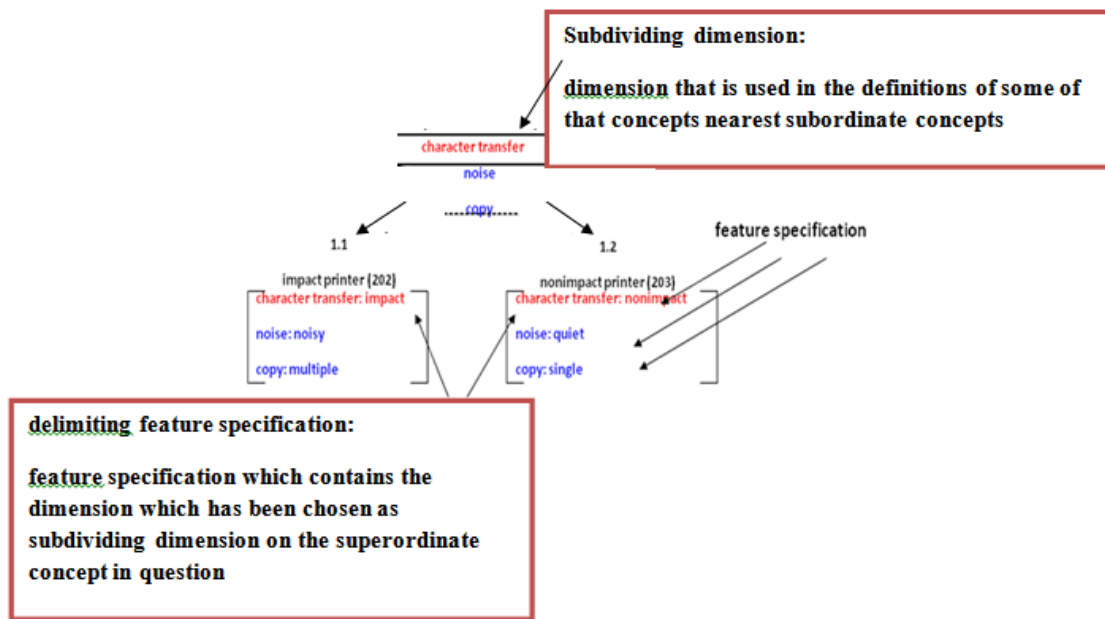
Subdividing dimension:

dimension that is used in the definitions of some of that concepts nearest subordinate concepts

character transfer
noise
copy

1.1
1.2

feature specification

impact printer (202)
character transfer: impact
noise: noisy
copy: multiple

nonimpact printer (203)
character transfer: nonimpact
noise: quiet
copy: single

delimiting feature specification:

feature specification which contains the dimension which has been chosen as subdividing dimension on the superordinate concept in question